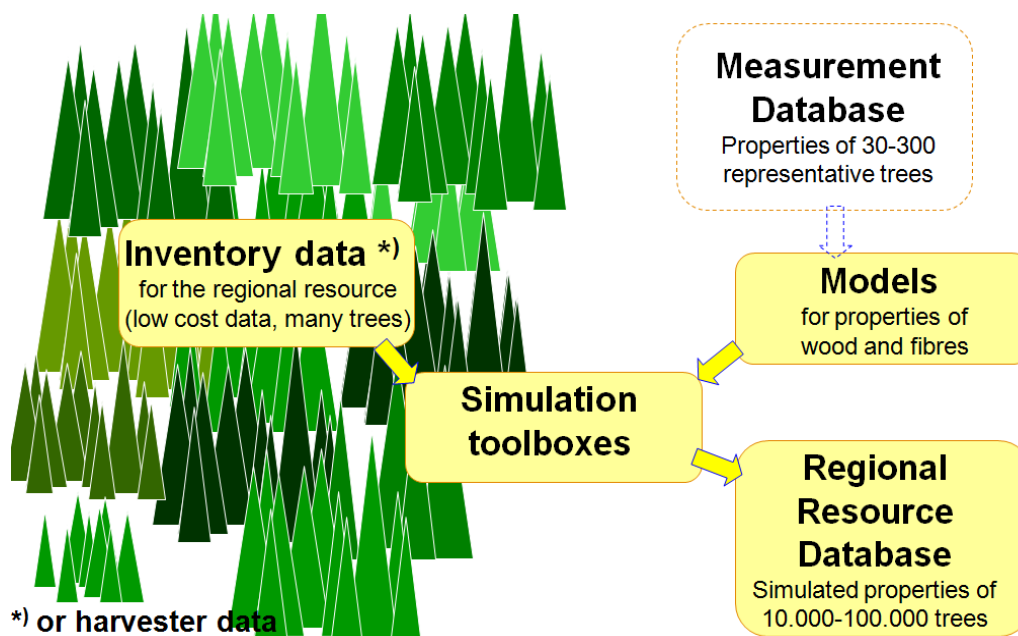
Measurement Database
Properties of 30-300 representative trees

Inventory data *)
for the regional resource (low cost data, many trees)

Models
for properties of wood and fibres

Simulation toolboxes

Regional Resource Database
Simulated properties of 10.000-100.000 trees

*) or harvester data